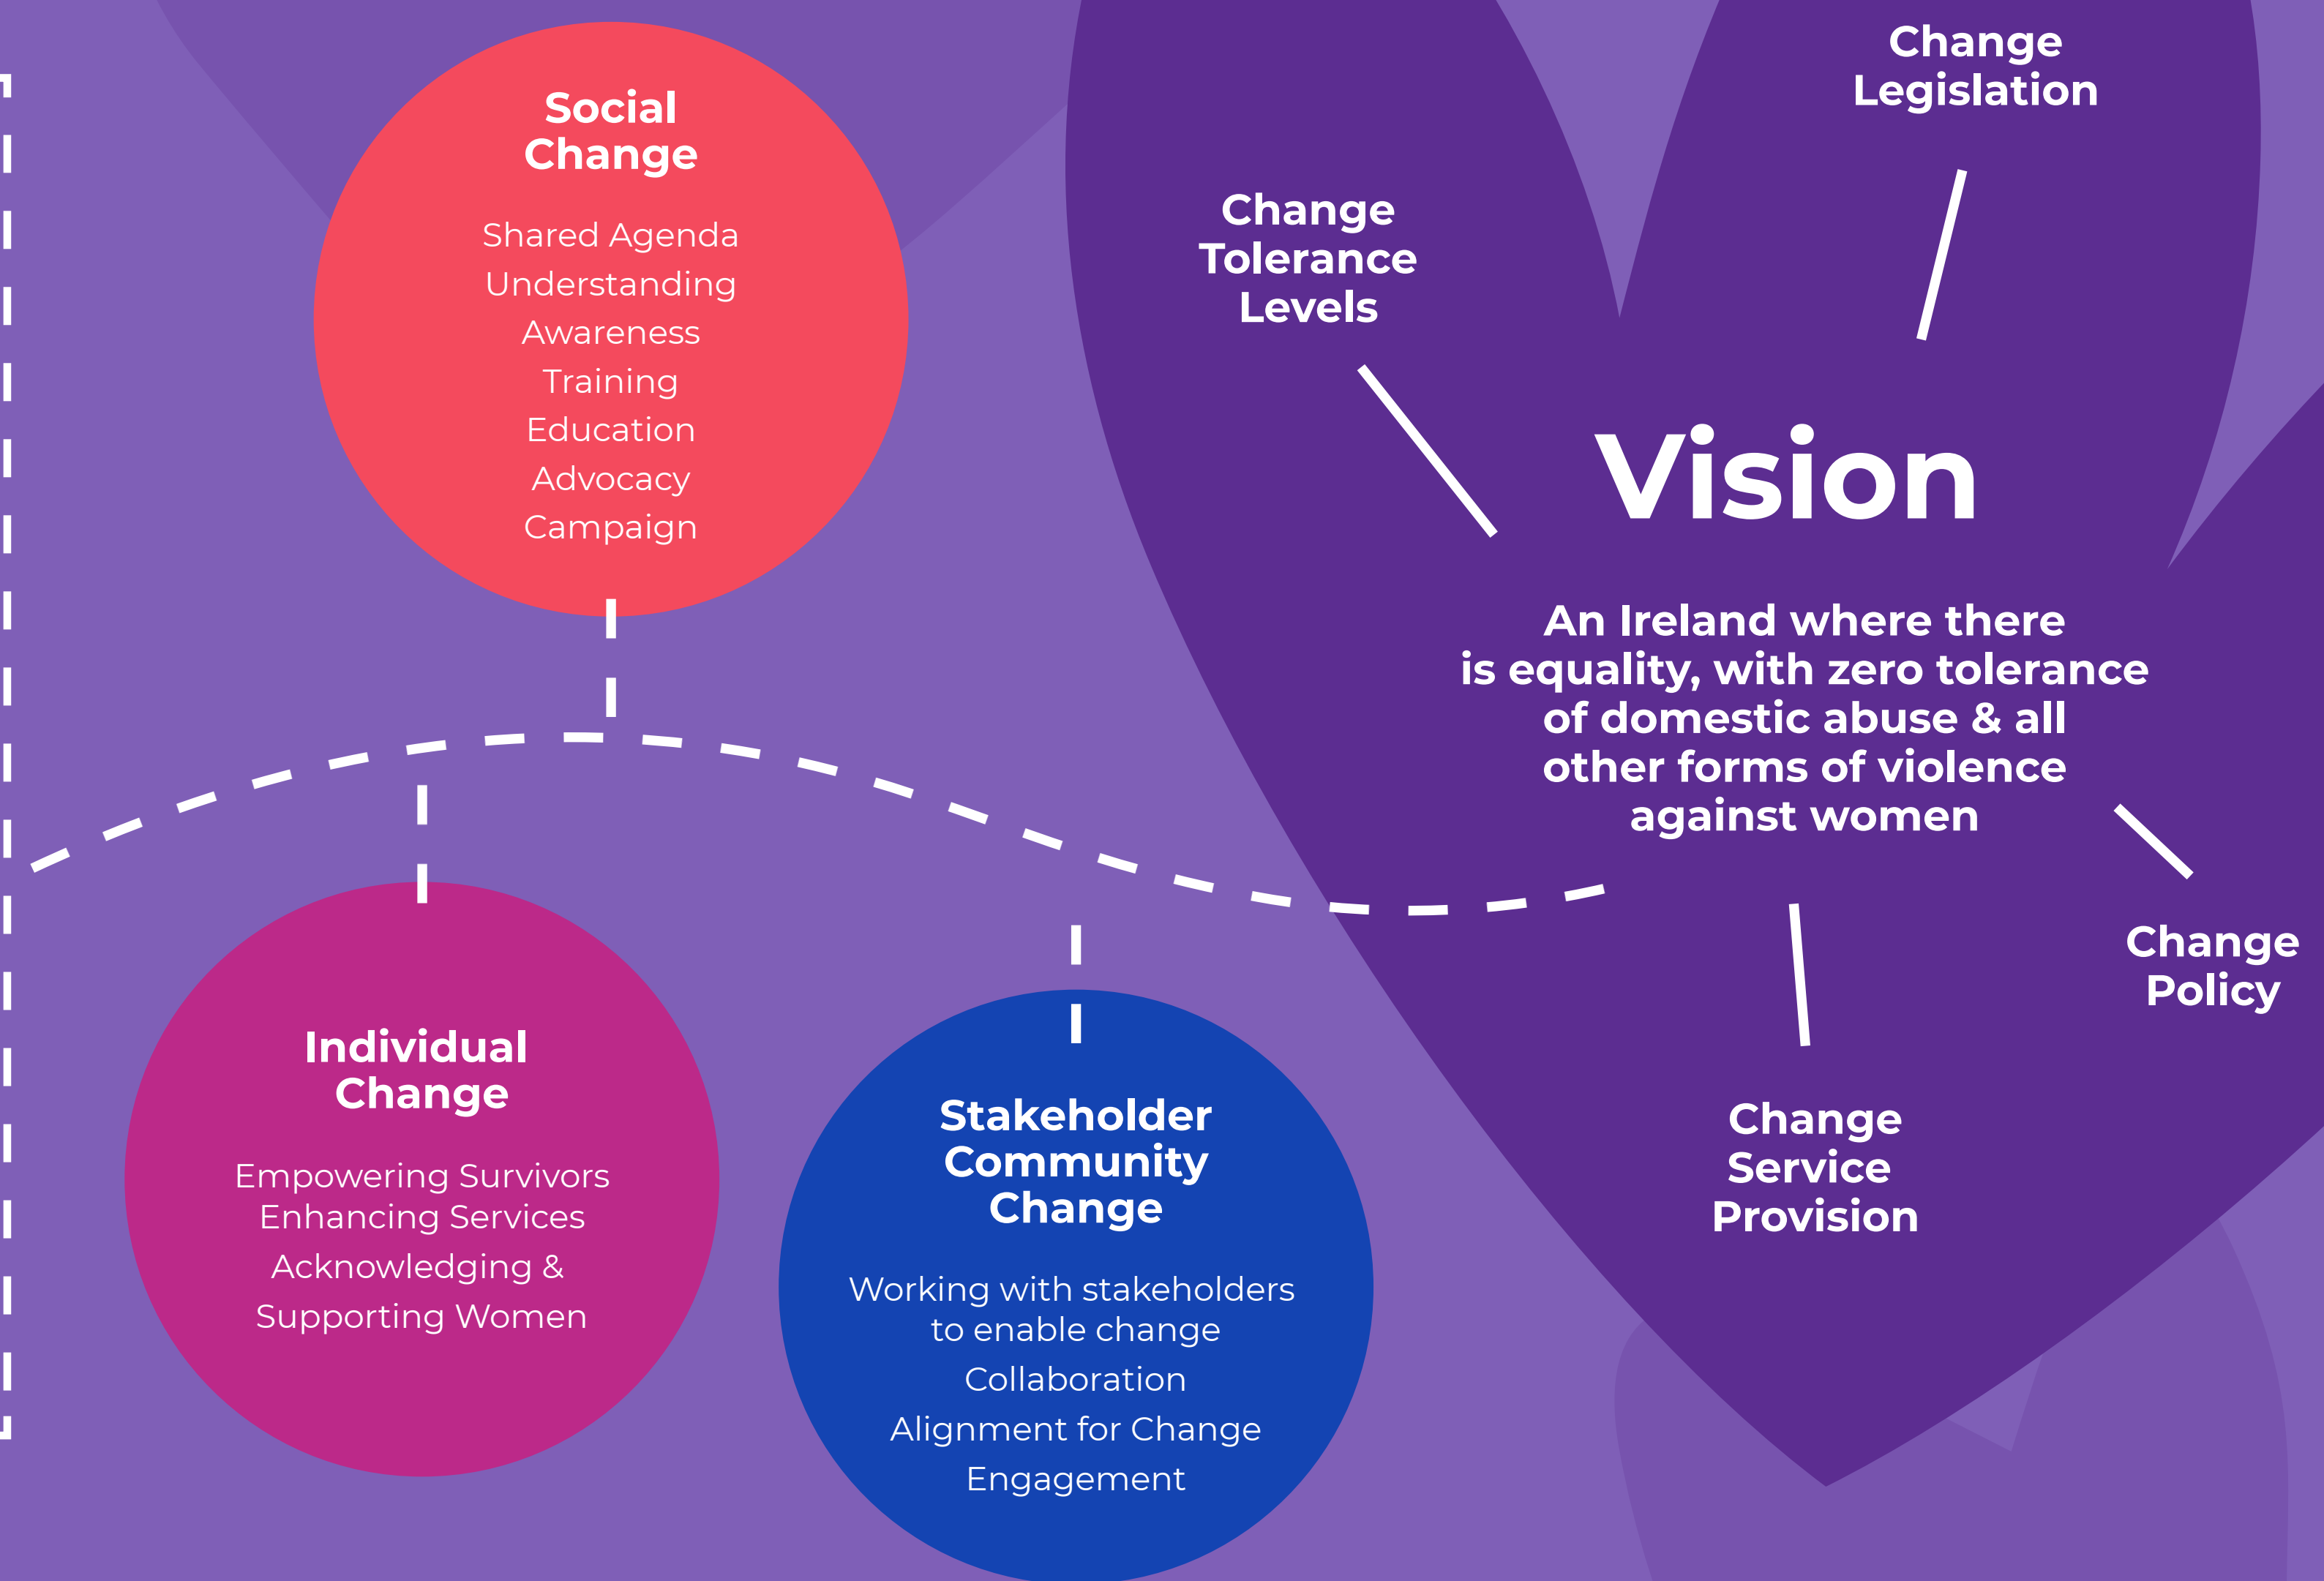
Social Change

Shared Agenda
Understanding
Awareness
Training
Education
Advocacy
Campaign

Change Tolerance Levels

Change Legislation

Vision

An Ireland where there is equality, with zero tolerance of domestic abuse & all other forms of violence against women

Change Policy

Change Service Provision

Individual Change

Empowering Survivors
Enhancing Services
Acknowledging &
Supporting Women

Stakeholder Community Change

Working with stakeholders to enable change
Collaboration
Alignment for Change
Engagement